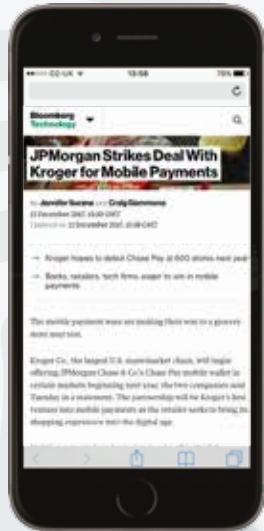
••••○ EE UK	13:58	78%

Bloomberg Technology

JPMorgan Strikes Deal With Kroger for Mobile Payments

by Jennifer Surane and Craig Giammona
22 December 2015, 15:00 GMT
Updated on 22 December 2015, 15:08 GMT

→ Kroger hopes to debut Chase Pay at 600 stores next year

→ Banks, retailers, tech firms, eager to win in mobile payments

The mobile payment wars are making their way to a grocery store near you.

Kroger Co., the largest U.S. supermarket chain, will begin offering JPMorgan Chase & Co.'s Chase Pay mobile wallet in certain markets beginning next year, the two companies said Tuesday in a statement. The partnership will be Kroger's first venture into mobile payments as the retailer seeks to bring its shopping experience into the digital age.